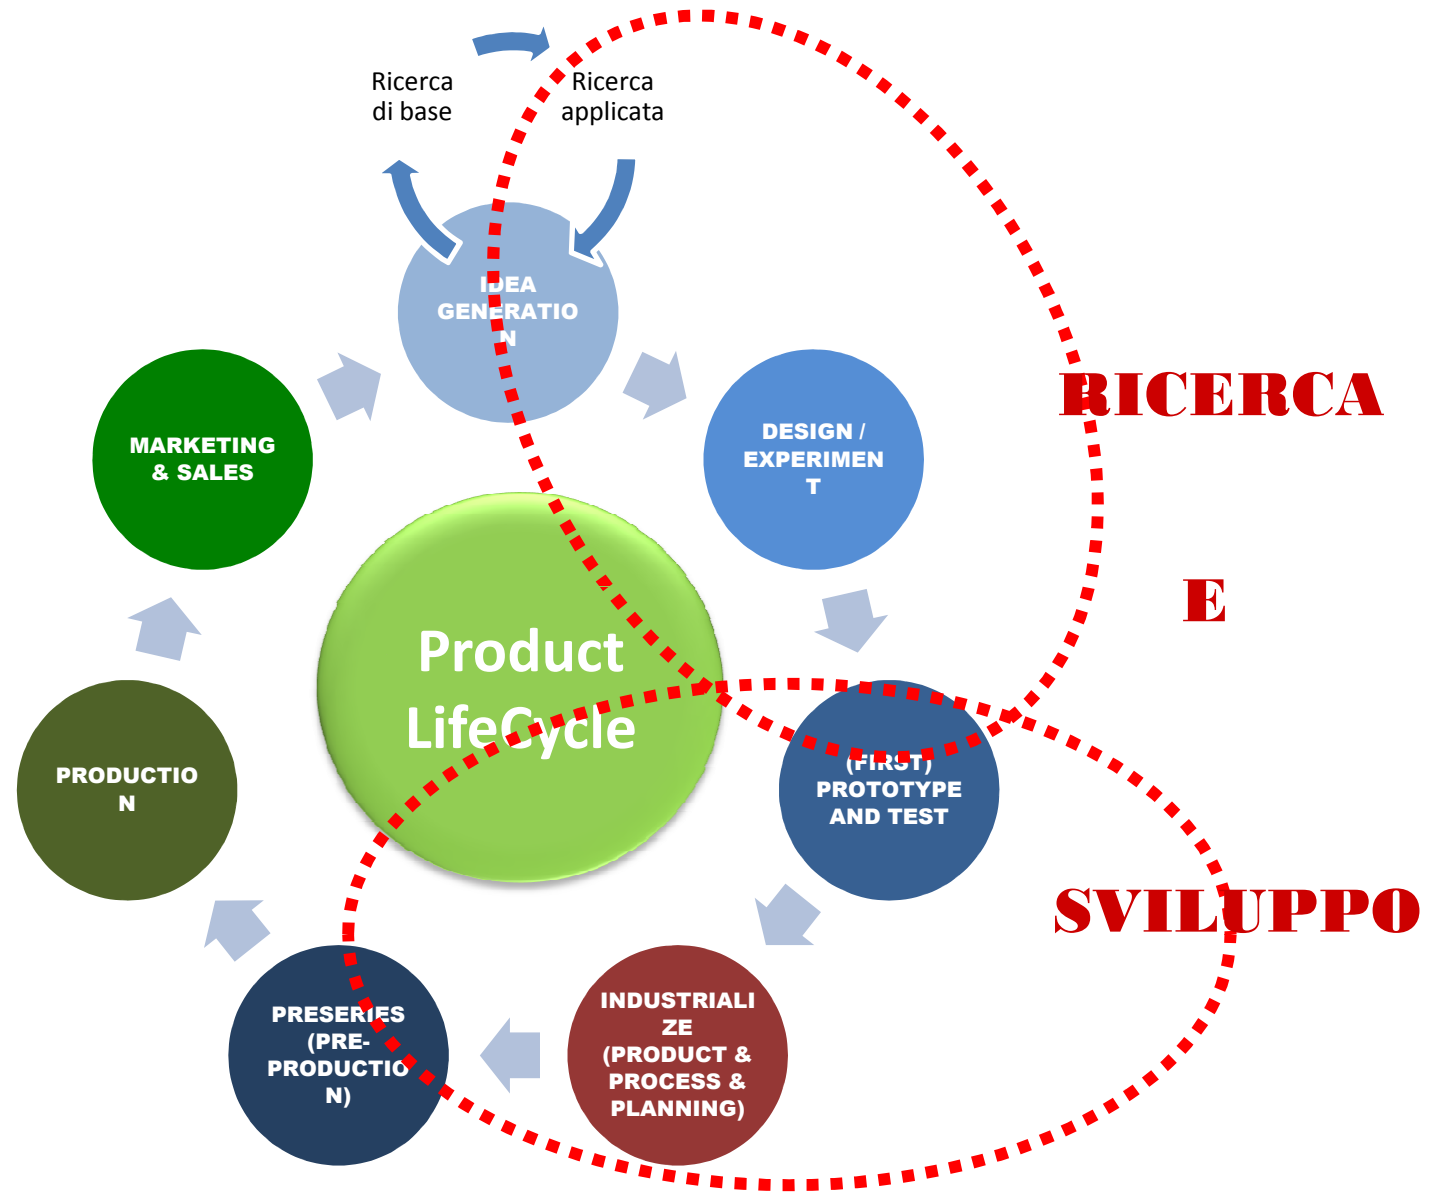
Ricerca di base

Ricerca applicata

IDEA GENERATIO N

DESIGN / EXPERIMEN T

(FIRST) PROTOTYPE AND TEST

INDUSTRIALI ZE (PRODUCT & PROCESS & PLANNING)

PRESERIES (PRE-PRODUCTIO N)

PRODUCTIO N

MARKETING & SALES

Product LifeCycle

RICERCA

E

SVILUPPO